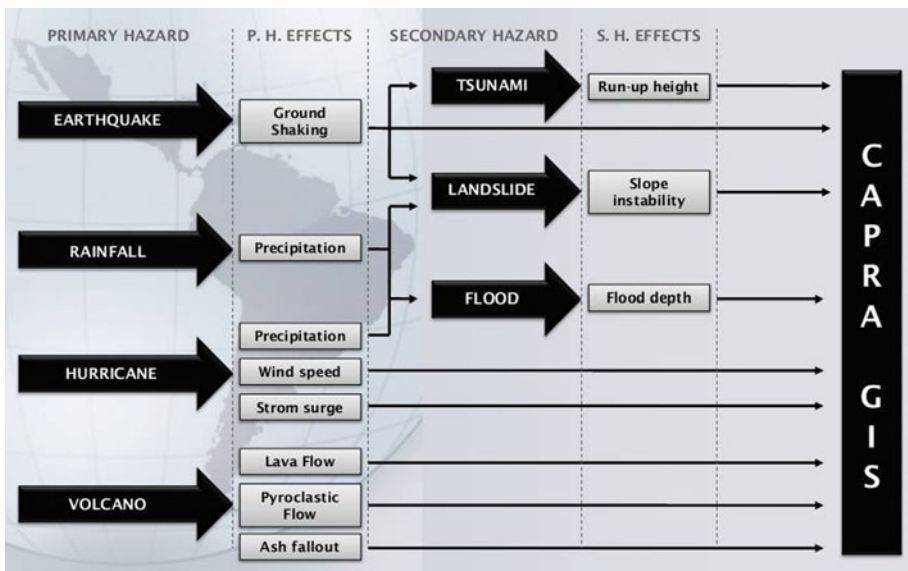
| PRIMARY HAZARD | P. H. EFFECTS | SECONDARY HAZARD | S. H. EFFECTS |
|---|---|---|---|
| EARTHQUAKE | Ground Shaking | TSUNAMI | Run-up height |
| | | LANDSLIDE | Slope instability |
| RAINFALL | Precipitation | FLOOD | Flood depth |
| HURRICANE | Precipitation | | |
| | Wind speed | | |
| | Strom surge | | |
| VOLCANO | Lava Flow | | |
| | Pyroclastic Flow | | |
| | Ash fallout | | |

CAPRA GIS